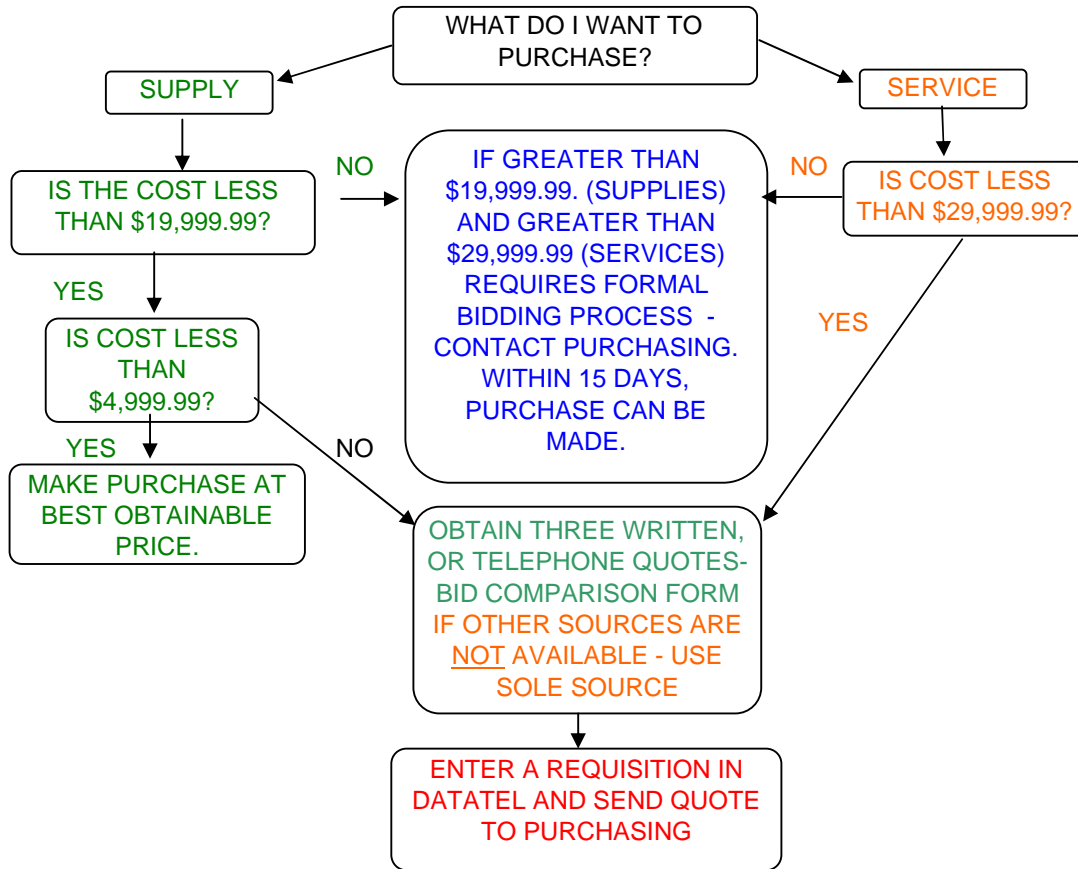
WHAT DO I WANT TO PURCHASE?

SUPPLY

SERVICE

IS THE COST LESS THAN $19,999.99?

NO

IF GREATER THAN $19,999.99. (SUPPLIES) AND GREATER THAN $29,999.99 (SERVICES) REQUIRES FORMAL BIDDING PROCESS - CONTACT PURCHASING. WITHIN 15 DAYS, PURCHASE CAN BE MADE.

NO

IS COST LESS THAN $29,999.99?

YES

IS COST LESS THAN $4,999.99?

YES

YES

MAKE PURCHASE AT BEST OBTAINABLE PRICE.

NO

OBTAIN THREE WRITTEN, OR TELEPHONE QUOTES- BID COMPARISON FORM IF OTHER SOURCES ARE NOT AVAILABLE - USE SOLE SOURCE

ENTER A REQUISITION IN DATATEL AND SEND QUOTE TO PURCHASING